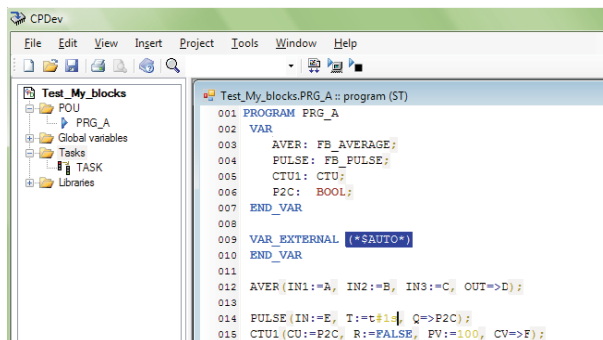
CPDev

File Edit View Insert Project Tools Window Help

Test_My_blocks
POU
PRG_A
Global variables
Tasks
TASK
Libraries

Test_My_blocks.PRG_A :: program (ST)

001 PROGRAM PRG_A
002 VAR
003 AVER: FB_AVERAGE;
004 PULSE: FB_PULSE;
005 CTU1: CTU;
006 P2C: BOOL;
007 END_VAR
008
009 VAR_EXTERNAL (*$AUTO*)
010 END_VAR
011
012 AVER(IN1:=A, IN2:=B, IN3:=C, OUT=>D);
013
014 PULSE(IN:=E, T:=t#1s, Q=>P2C);
015 CTU1(CU:=P2C, R:=FALSE, PV:=100, CV=>F);